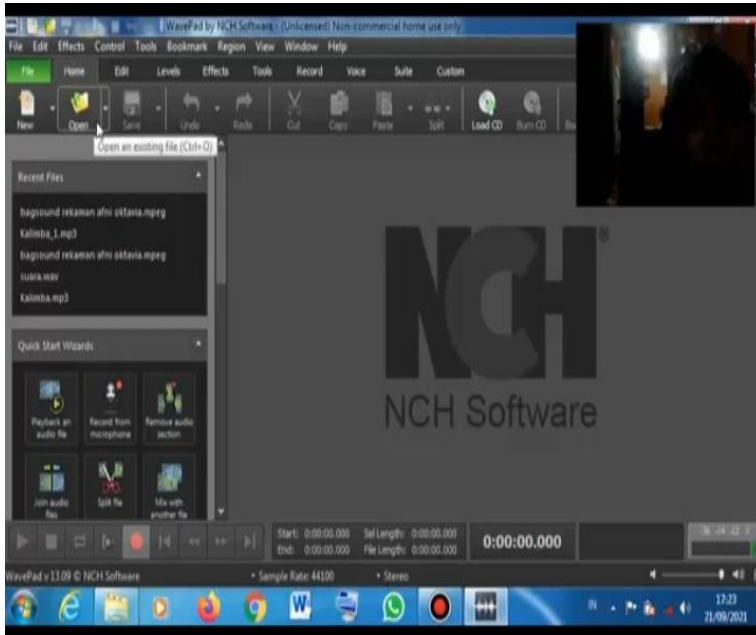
WavePad by NCH Software - (Unlicensed) Non-commercial home use only

File Edit Effects Control Tools Bookmark Region View Window Help

File Home Edit Levels Effects Tools Record Voice Suite Custom

New Open Save Undo Redo Cut Copy Paste Split Load CD Burn CD

Open an existing file (Ctrl+O)

Recent Files

bagsound rekaman afni oktavia.mpeg
Kalimba_1.mp3
bagsound rekaman afni oktavia.mpeg
suara.wav
Kalimba.mp3

Quick Start Wizards

Playback an audio file
Record from microphone
Remove audio section
Join audio files
Split file
Mix with another file

NCH
NCH Software

Start: 0:00:00.000
End: 0:00:00.000
Sel Length: 0:00:00.000
File Length: 0:00:00.000
0:00:00.000

WavePad v 13.09 © NCH Software
• Sample Rate: 44100
• Stereo

17:23
21/09/2021